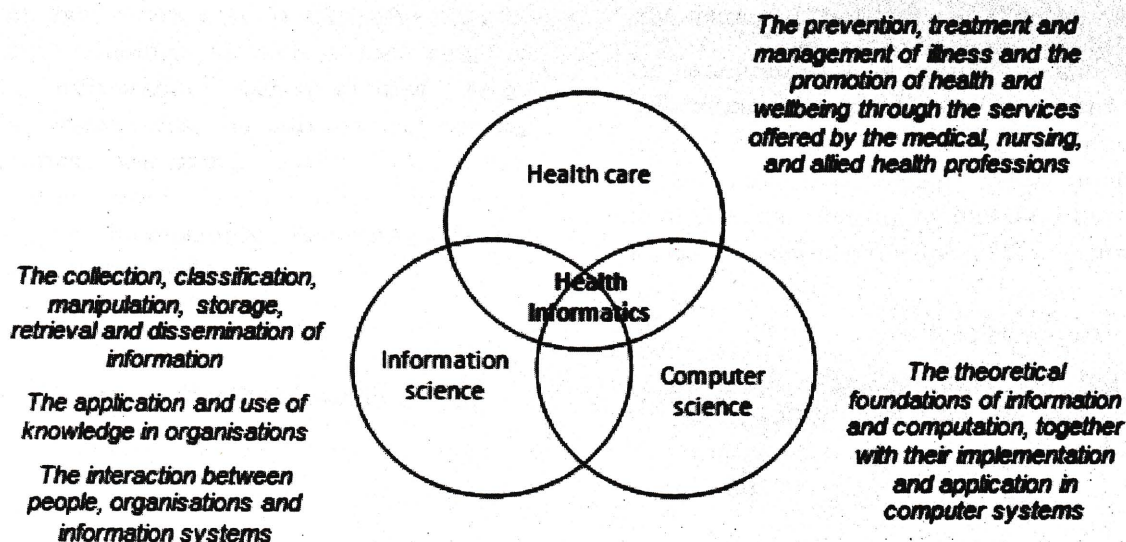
The prevention, treatment and management of illness and the promotion of health and wellbeing through the services offered by the medical, nursing, and allied health professions

Health care

The collection, classification, manipulation, storage, retrieval and dissemination of information

The application and use of knowledge in organisations

The interaction between people, organisations and information systems

Health Informatics

Information science

Computer science

The theoretical foundations of information and computation, together with their implementation and application in computer systems